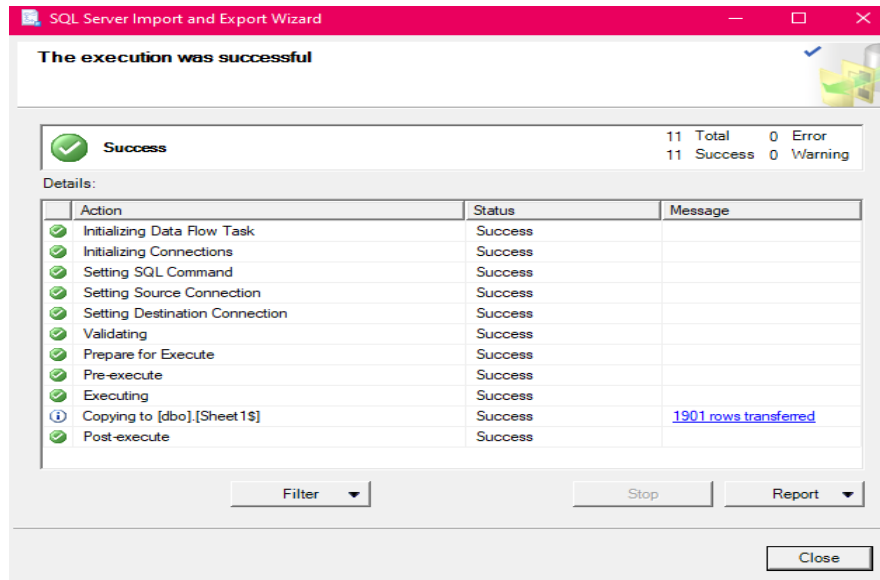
SQL Server Import and Export Wizard

The execution was successful

Success

11 Total 0 Error
11 Success 0 Warning

Details:

| Action | Status | Message |
|---|---|---|
| Initializing Data Flow Task | Success | |
| Initializing Connections | Success | |
| Setting SQL Command | Success | |
| Setting Source Connection | Success | |
| Setting Destination Connection | Success | |
| Validating | Success | |
| Prepare for Execute | Success | |
| Pre-execute | Success | |
| Executing | Success | |
| Copying to [dbo].[Sheet1$] | Success | 1901 rows transferred |
| Post-execute | Success | |

Filter

Stop

Report

Close